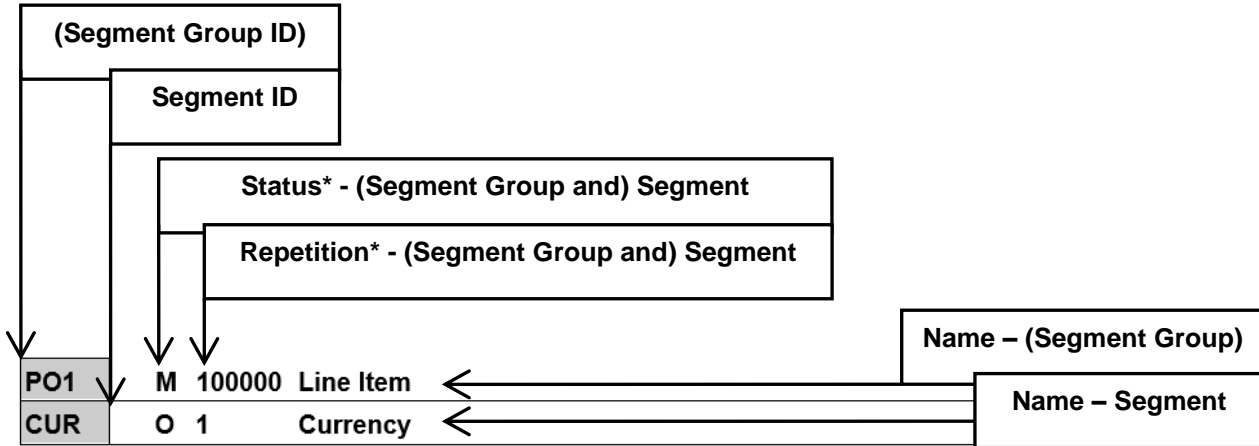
(Segment Group ID)

Segment ID

Status* - (Segment Group and) Segment

Repetition* - (Segment Group and) Segment

Name – (Segment Group)

Name – Segment

| | | | |
|---|---|---|---|
| PO1 | M | 100000 | Line Item |
| CUR | O | 1 | Currency |